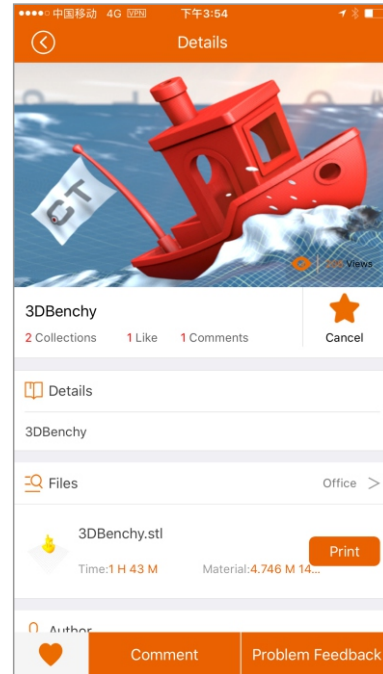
●●●●○ 中国移动 4G VPN 下午3:54

Details

CT

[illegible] Views

3DBenchy

2 Collections 1 Like 1 Comments

Cancel

Details

3DBenchy

Files

Office >

3DBenchy.stl

Time:1 H 43 M Material:4.746 M 14...

Print

Author

Comment Problem Feedback